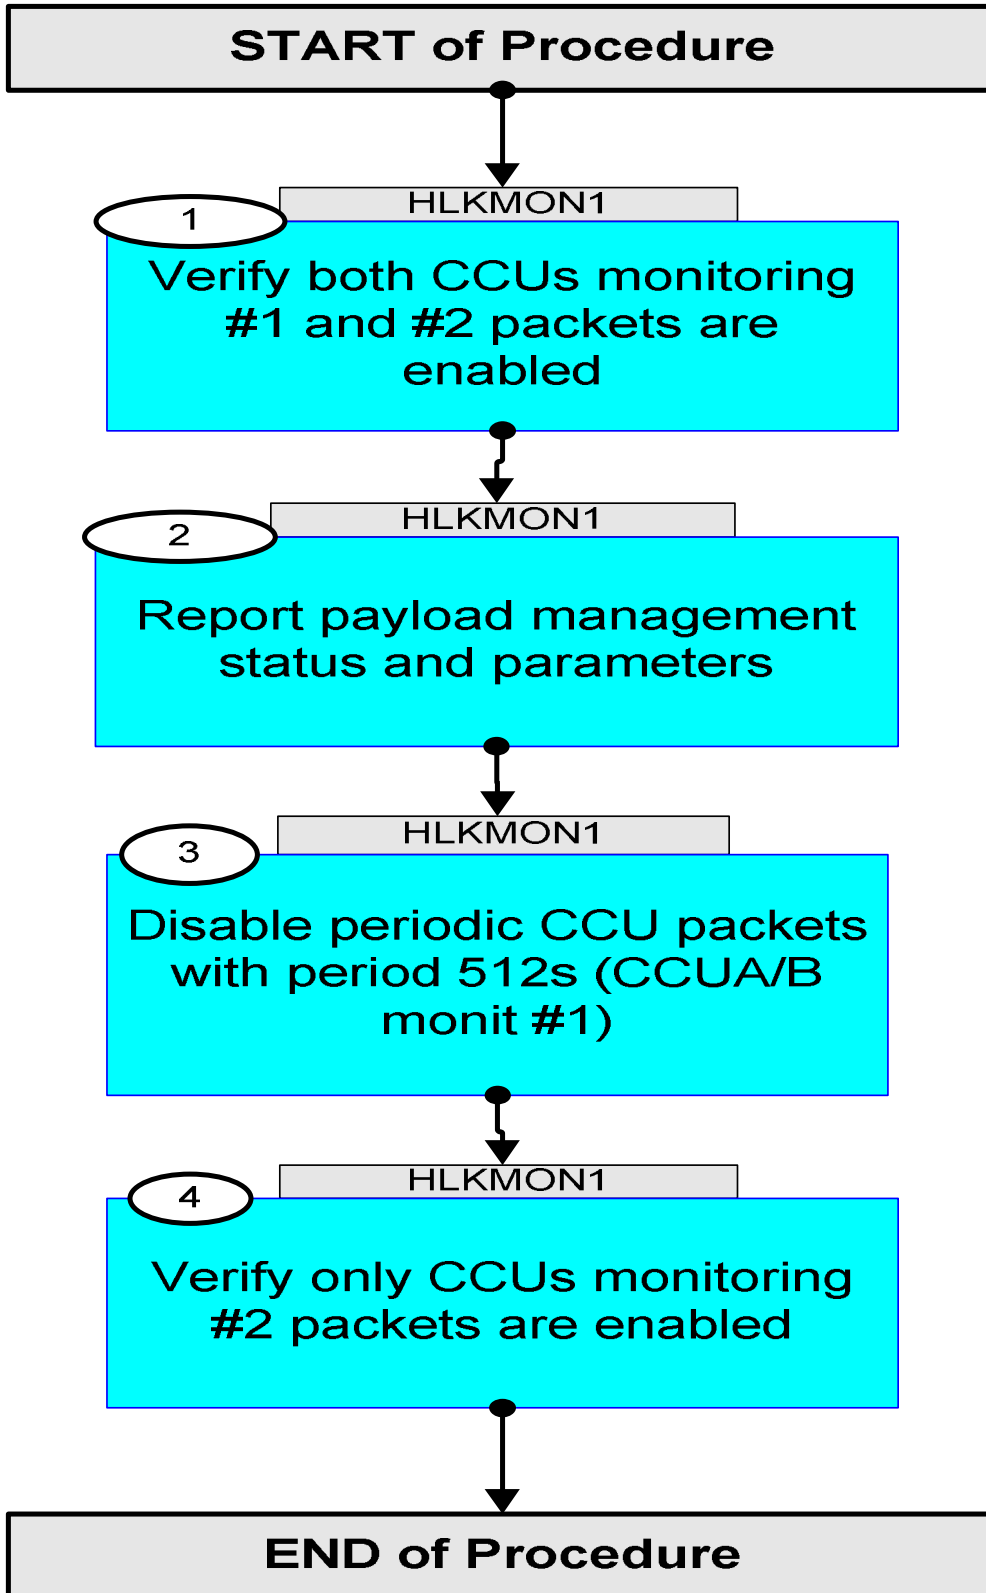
START of Procedure

1

HLKMON1

Verify both CCUs monitoring #1 and #2 packets are enabled

2

HLKMON1

Report payload management status and parameters

3

HLKMON1

Disable periodic CCU packets with period 512s (CCUA/B monit #1)

4

HLKMON1

Verify only CCUs monitoring #2 packets are enabled

END of Procedure